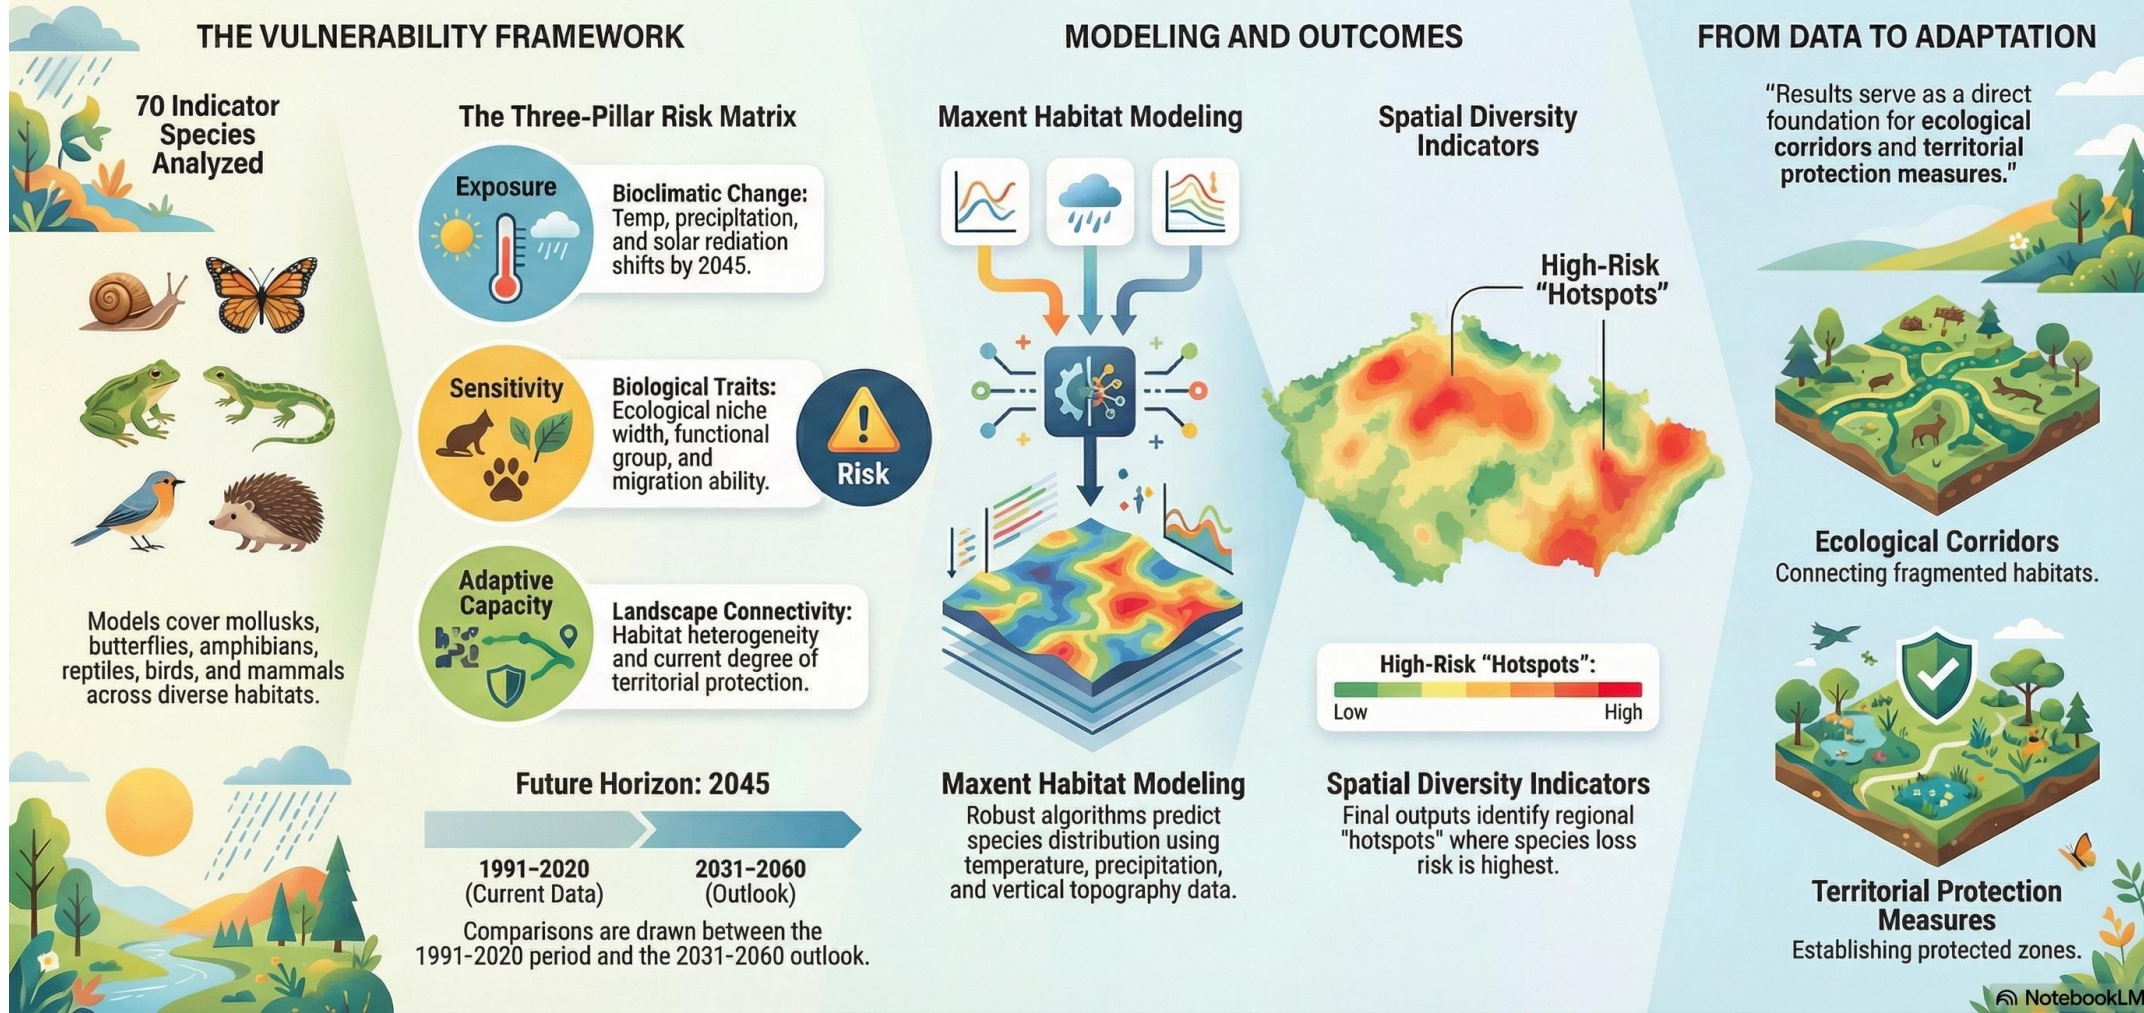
THE VULNERABILITY FRAMEWORK

70 Indicator Species Analyzed

Models cover mollusks, butterflies, amphibians, reptiles, birds, and mammals across diverse habitats.

The Three-Pillar Risk Matrix

Exposure

Bioclimatic Change: Temp, precipitation, and solar radiation shifts by 2045.

Sensitivity

Biological Traits: Ecological niche width, functional group, and migration ability.

Risk

Adaptive Capacity

Landscape Connectivity: Habitat heterogeneity and current degree of territorial protection.

Future Horizon: 2045

1991–2020 (Current Data)

2031–2060 (Outlook)

Comparisons are drawn between the 1991-2020 period and the 2031-2060 outlook.

MODELING AND OUTCOMES

Maxent Habitat Modeling

Maxent Habitat Modeling

Robust algorithms predict species distribution using temperature, precipitation, and vertical topography data.

Spatial Diversity Indicators

High-Risk "Hotspots"

High-Risk "Hotspots":

Low

High

Spatial Diversity Indicators

Final outputs identify regional "hotspots" where species loss risk is highest.

FROM DATA TO ADAPTATION

"Results serve as a direct foundation for ecological corridors and territorial protection measures."

Ecological Corridors

Connecting fragmented habitats.

Territorial Protection Measures

Establishing protected zones.

NotebookLM